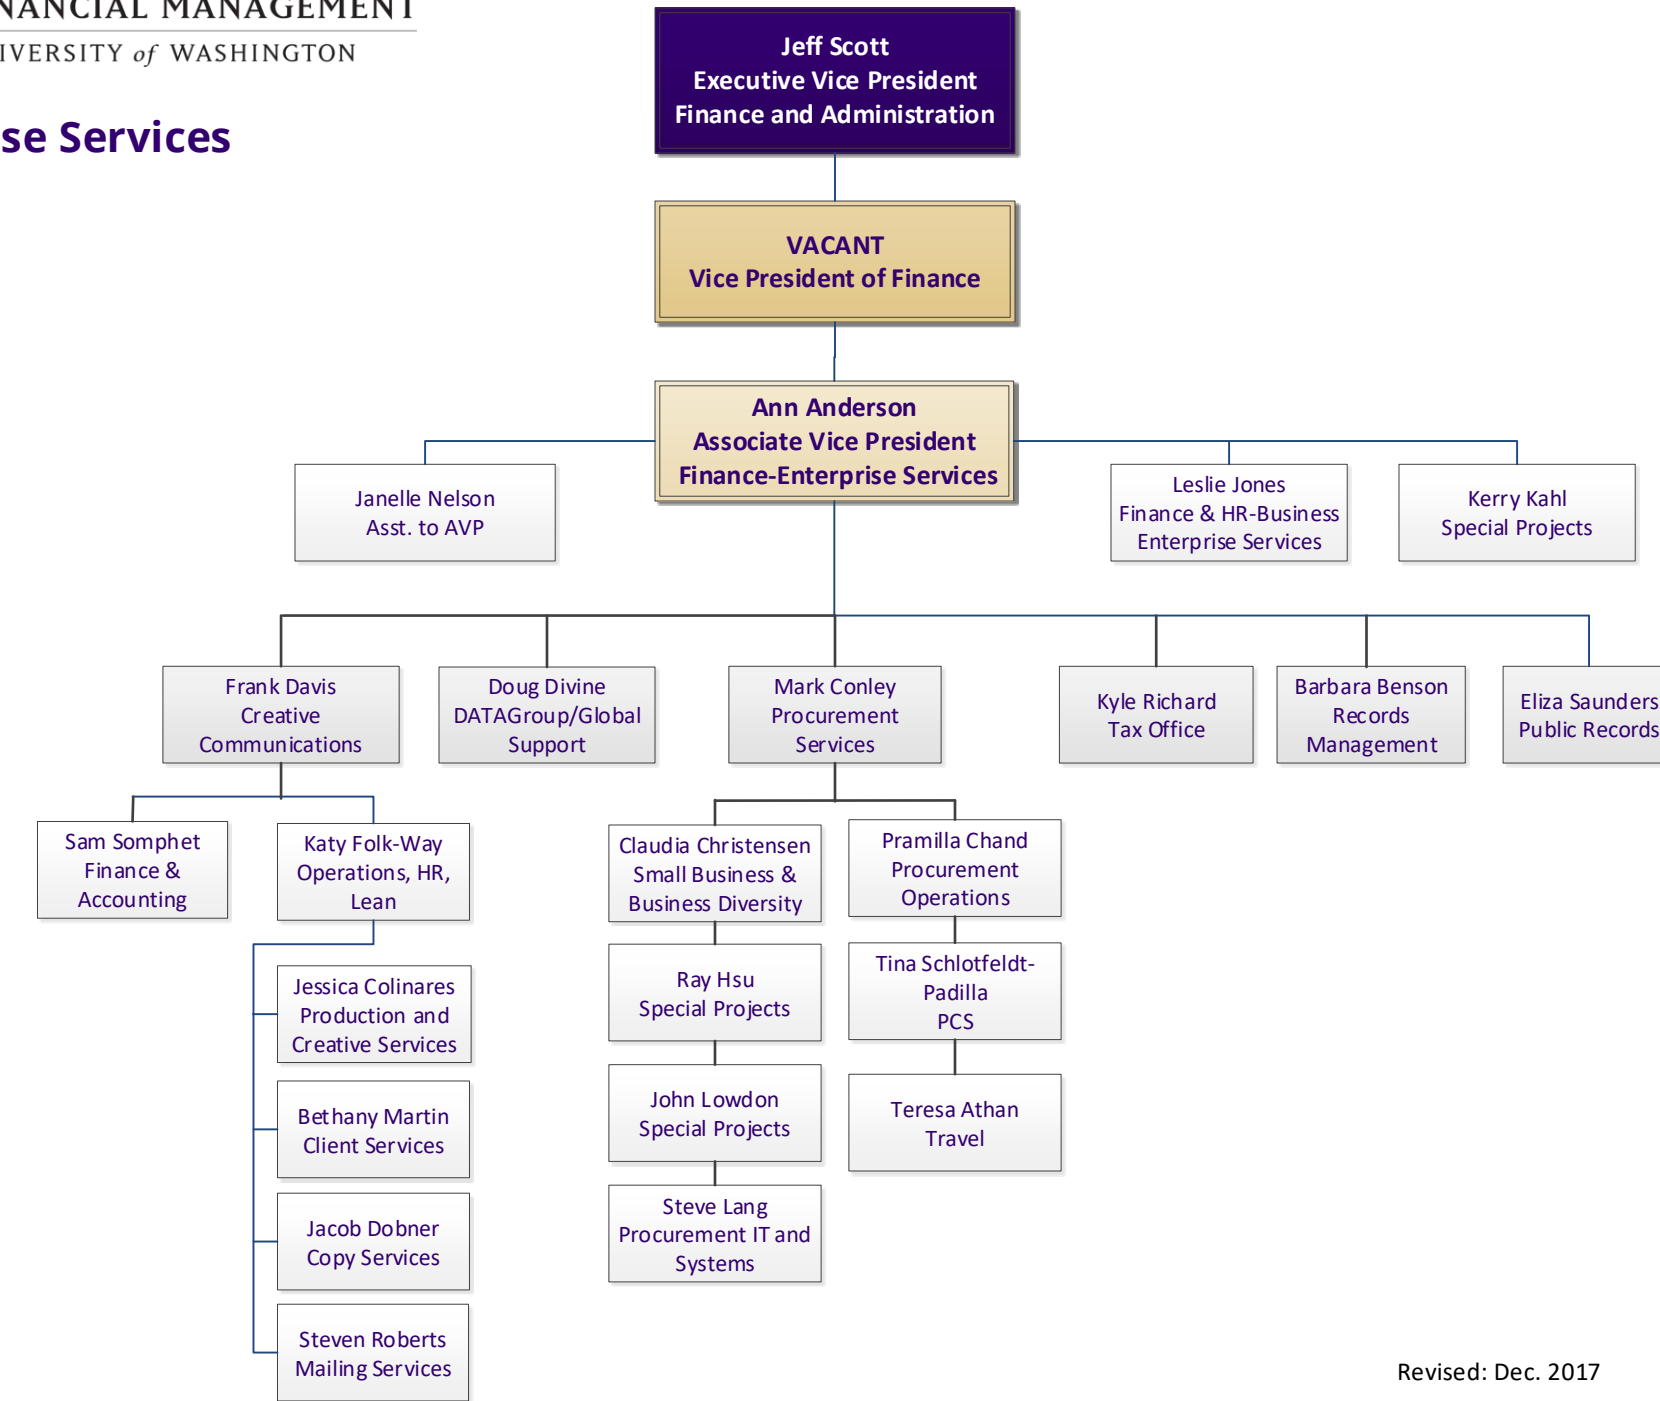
NANCIAL MANAGEMENT
IVERSITY of WASHINGTON

se Services

Jeff Scott
Executive Vice President
Finance and Administration

VACANT
Vice President of Finance

Ann Anderson
Associate Vice President
Finance-Enterprise Services

Janelle Nelson
Asst. to AVP

Leslie Jones
Finance & HR-Business Enterprise Services

Kerry Kahl
Special Projects

Frank Davis
Creative Communications

Doug Divine
DATAGroup/Global Support

Mark Conley
Procurement Services

Kyle Richard
Tax Office

Barbara Benson
Records Management

Eliza Saunders
Public Records

Sam Somphet
Finance & Accounting

Katy Folk-Way
Operations, HR, Lean

Jessica Colinares
Production and Creative Services

Bethany Martin
Client Services

Jacob Dobner
Copy Services

Steven Roberts
Mailing Services

Claudia Christensen
Small Business & Business Diversity

Ray Hsu
Special Projects

John Lowdon
Special Projects

Steve Lang
Procurement IT and Systems

Pramilla Chand
Procurement Operations

Tina Schlotfeldt-Padilla
PCS

Teresa Athan
Travel

Revised: Dec. 2017